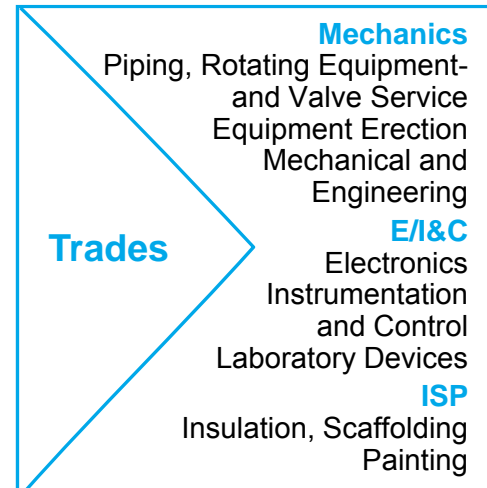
Trades

Mechanics
Piping, Rotating Equipment- and Valve Service
Equipment Erection
Mechanical and Engineering

E/I&C
Electronics
Instrumentation and Control
Laboratory Devices

ISP
Insulation, Scaffolding
Painting